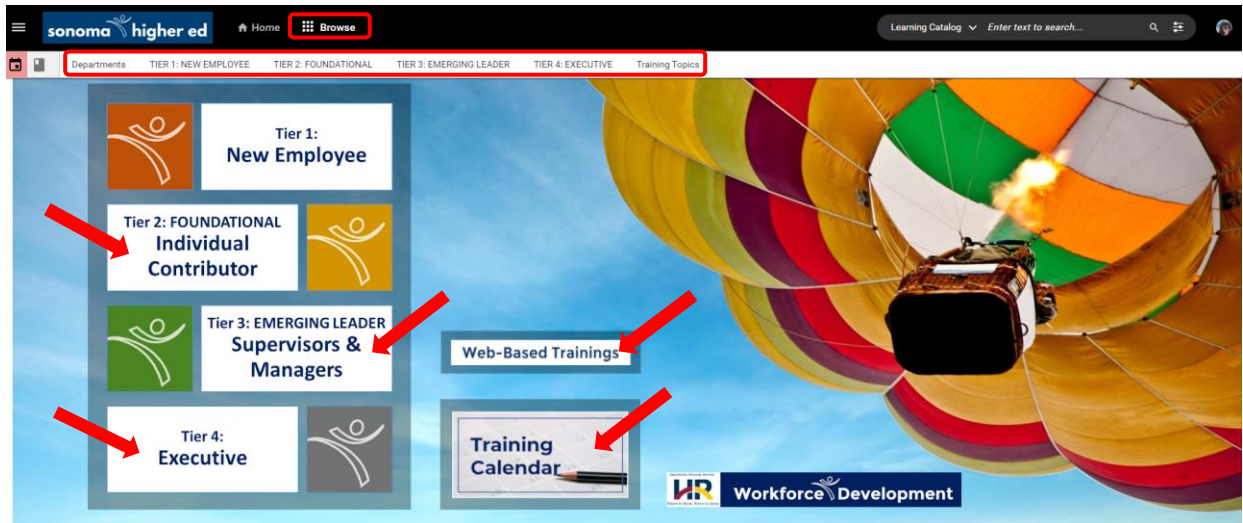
sonoma higher ed

Home

Browse

Learning Catalog

Enter text to search...

Departments

TIER 1: NEW EMPLOYEE

TIER 2: FOUNDATIONAL

TIER 3: EMERGING LEADER

TIER 4: EXECUTIVE

Training Topics

Tier 1:
New Employee

Tier 2: FOUNDATIONAL
Individual Contributor

Tier 3: EMERGING LEADER
Supervisors & Managers

Tier 4:
Executive

Web-Based Trainings

Training Calendar

HR

Workforce Development